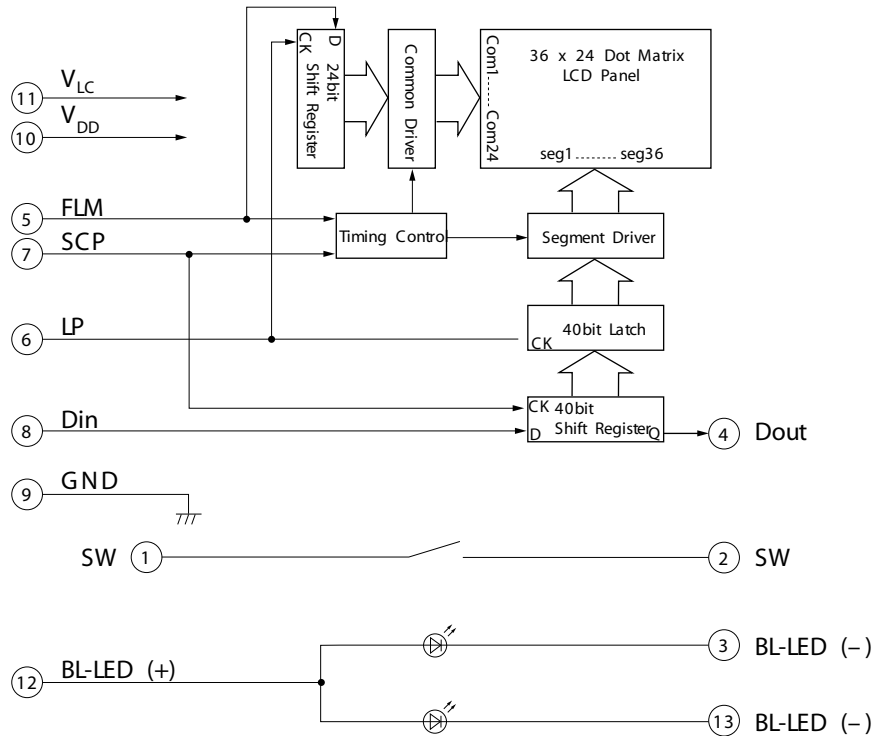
D 24bit
CK Shift Register

Common Driver

Com1......Com24

36 x 24 Dot Matrix
LCD Panel

seg1........seg36

11 $V_{LC}$
10 $V_{DD}$
5 FLM
7 SCP
6 LP
8 Din
9 GND

Timing Control

Segment Driver

CK 40bit Latch

CK 40bit
D Shift Register Q

4 Dout

SW 1
2 SW

12 BL-LED (+)
3 BL-LED (–)
13 BL-LED (–)